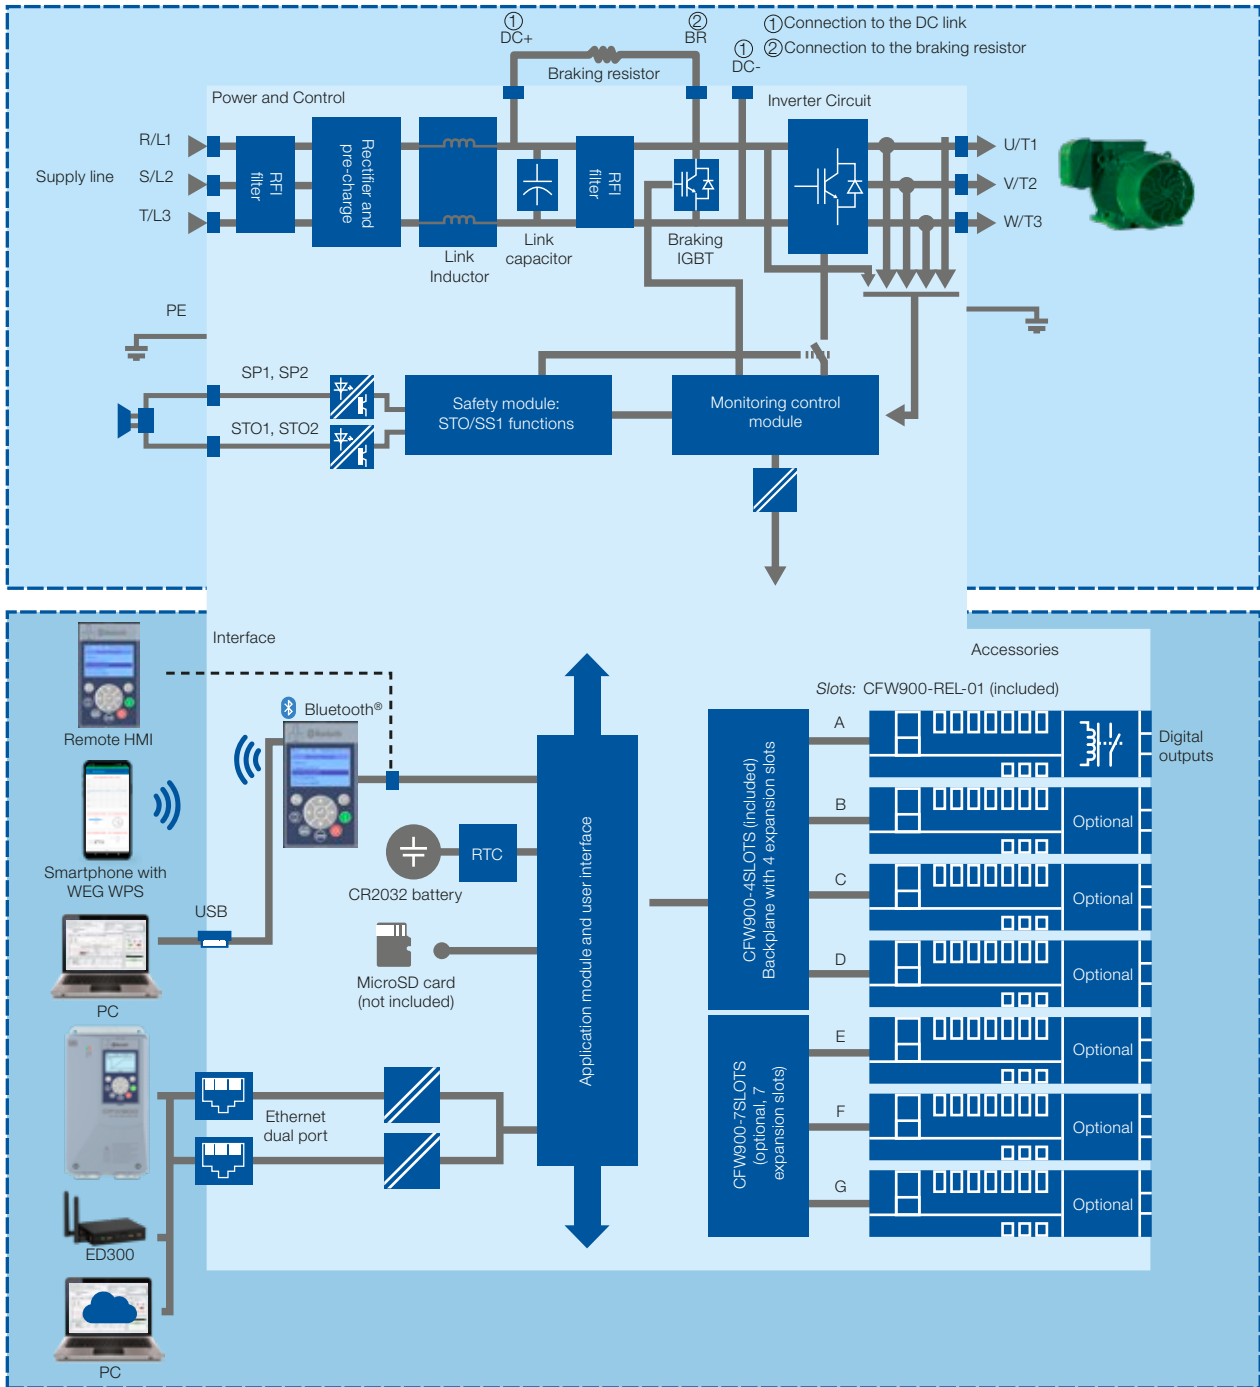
① DC+

② BR

① DC-

①Connection to the DC link

②Connection to the braking resistor

Braking resistor

Power and Control

Inverter Circuit

R/L1

Supply line

S/L2

T/L3

RFI filter

Rectifier and pre-charge

Link Inductor

Link capacitor

RFI filter

Braking IGBT

U/T1

V/T2

W/T3

PE

SP1, SP2

STO1, STO2

Safety module: STO/SS1 functions

Monitoring control module

Interface

Remote HMI

Bluetooth®

Smartphone with WEG WPS

USB

PC

RTC

CR2032 battery

MicroSD card (not included)

Application module and user interface

Ethernet dual port

ED300

PC

Accessories

Slots: CFW900-REL-01 (included)

CFW900-4SLOTS (included) Backplane with 4 expansion slots

CFW900-7SLOTS (optional, 7 expansion slots)

A

Digital outputs

B

Optional

C

Optional

D

Optional

E

Optional

F

Optional

G

Optional